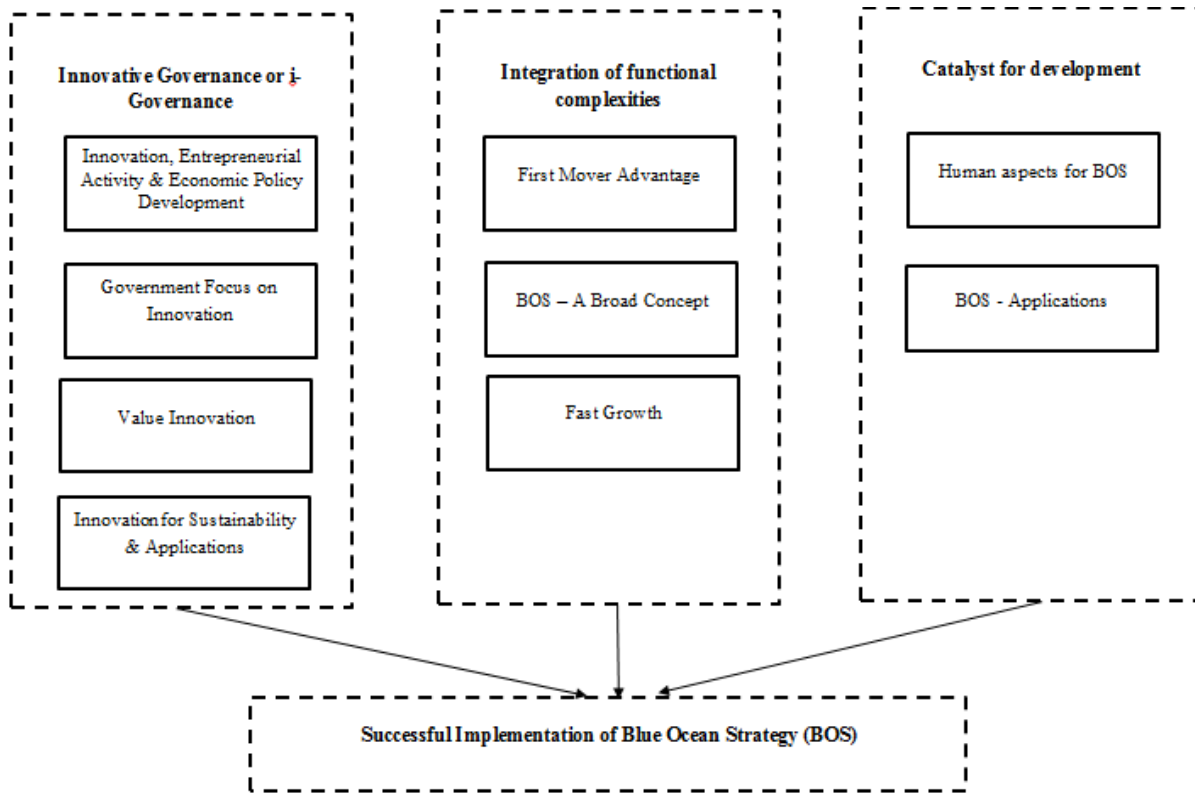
Innovative Governance or i-Governance

Innovation, Entrepreneurial Activity & Economic Policy Development

Government Focus on Innovation

Value Innovation

Innovation for Sustainability & Applications

Integration of functional complexities

First Mover Advantage

BOS – A Broad Concept

Fast Growth

Catalyst for development

Human aspects for BOS

BOS - Applications

Successful Implementation of Blue Ocean Strategy (BOS)